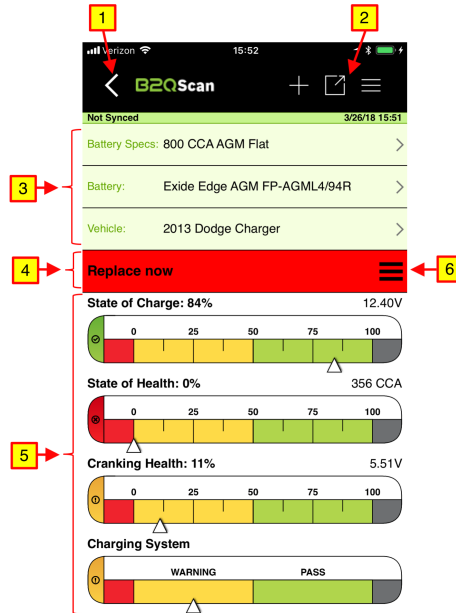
1

2

Verizon 15:52

B2QScan

Not Synced 3/26/18 15:51

3

Battery Specs: 800 CCA AGM Flat

Battery: Exide Edge AGM FP-AGML4/94R

Vehicle: 2013 Dodge Charger

4

Replace now

6

5

State of Charge: 84% 12.40V

0 25 50 75 100

State of Health: 0% 356 CCA

0 25 50 75 100

Cranking Health: 11% 5.51V

0 25 50 75 100

Charging System

WARNING PASS